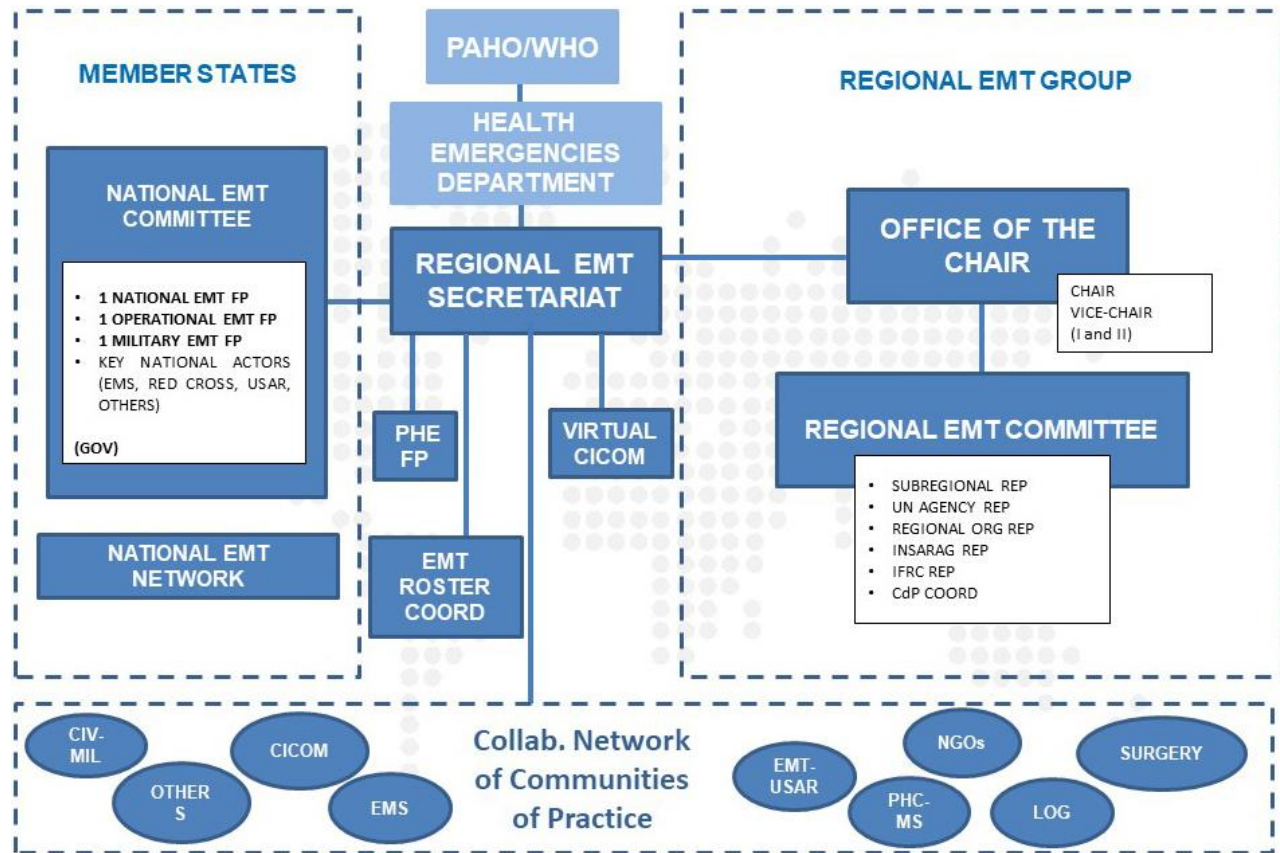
MEMBER STATES

PAHO/WHO

HEALTH EMERGENCIES DEPARTMENT

REGIONAL EMT GROUP

NATIONAL EMT COMMITTEE

- 1 NATIONAL EMT FP
- 1 OPERATIONAL EMT FP
- 1 MILITARY EMT FP
- KEY NATIONAL ACTORS (EMS, RED CROSS, USAR, OTHERS)

(GOV)

REGIONAL EMT SECRETARIAT

OFFICE OF THE CHAIR

CHAIR
VICE-CHAIR
(I and II)

PHE FP

VIRTUAL CICOM

REGIONAL EMT COMMITTEE

- SUBREGIONAL REP
- UN AGENCY REP
- REGIONAL ORG REP
- INSARAG REP
- IFRC REP
- CdP COORD

NATIONAL EMT NETWORK

EMT ROSTER COORD

CIV-MIL

OTHER S

CICOM

EMS

Collab. Network of Communities of Practice

EMT-USAR

NGOs

PHC-MS

LOG

SURGERY